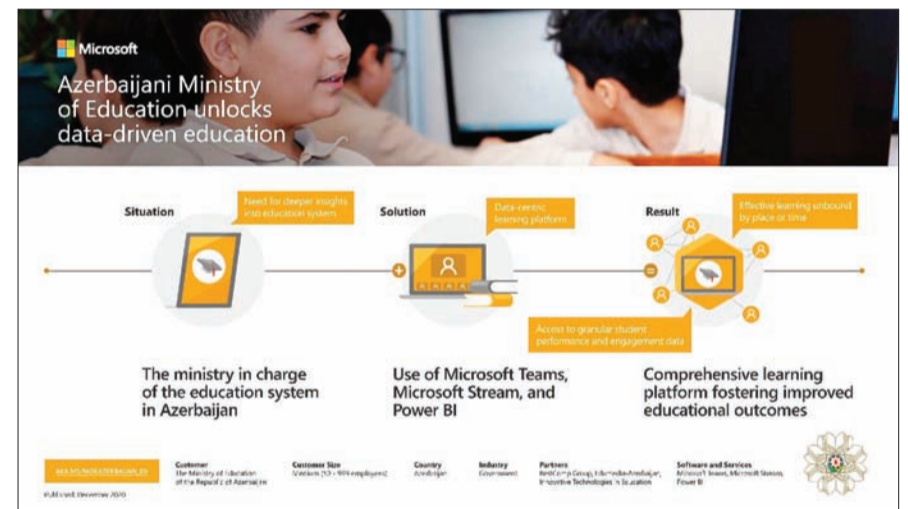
Microsoft

Azerbaijani Ministry of Education unlocks data-driven education

Situation

Need for deeper insights into education system

Solution

Data-centric learning platform

Result

Effective learning unbound by place or time

Access to granular student performance and engagement data

The ministry in charge of the education system in Azerbaijan

Use of Microsoft Teams, Microsoft Stream, and Power BI

Comprehensive learning platform fostering improved educational outcomes

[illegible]

Published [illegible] 2020

Customer
The Ministry of Education of the Republic of Azerbaijan

Customer Size
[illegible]

Country
Azerbaijan

Industry
Government

Partners
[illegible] Group, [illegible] Azerbaijan, Innovative Technologies in Education

Software and Services
Microsoft Teams, Microsoft Stream, Power BI